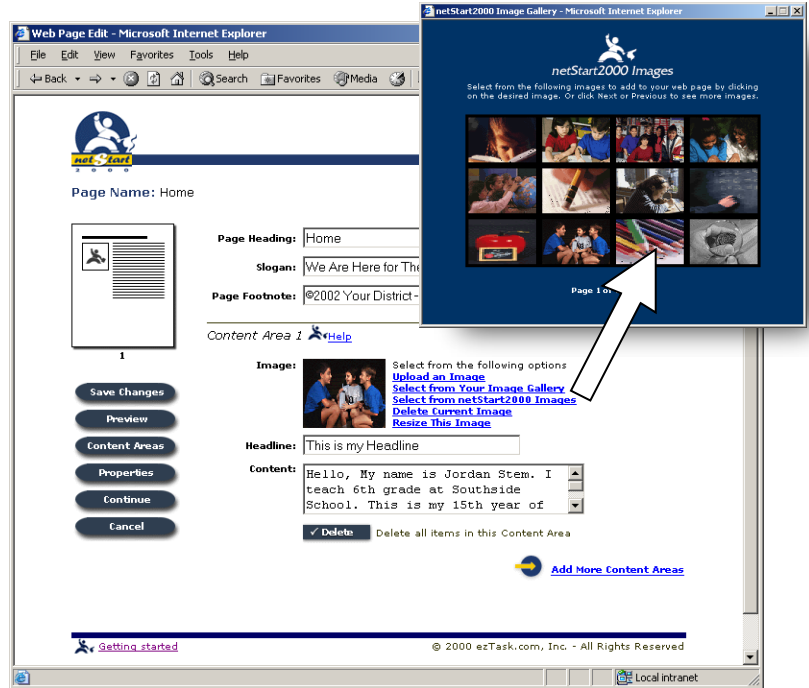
Web Page Edit - Microsoft Internet Explorer

File Edit View Favorites Tools Help

Back Search Favorites Media

netStart 2000

Page Name: Home

Page Heading: Home

Slogan: We Are Here for The

Page Footnote: ©2002 Your District -

1

Content Area 1 Help

Image: Select from the following options
Upload an Image
Select from Your Image Gallery
Select from netStart2000 Images
Delete Current Image
Resize This Image

Headline: This is my Headline

Content: Hello, My name is Jordan Stem. I teach 6th grade at Southside School. This is my 15th year of

Save Changes

Preview

Content Areas

Properties

Continue

Cancel

✓ Delete Delete all items in this Content Area

Add More Content Areas

Getting started

© 2000 ezTask.com, Inc. - All Rights Reserved

Local intranet

netStart2000 Image Gallery - Microsoft Internet Explorer

netStart2000 Images

Select from the following images to add to your web page by clicking on the desired image. Or click Next or Previous to see more images.

Page 1 of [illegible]